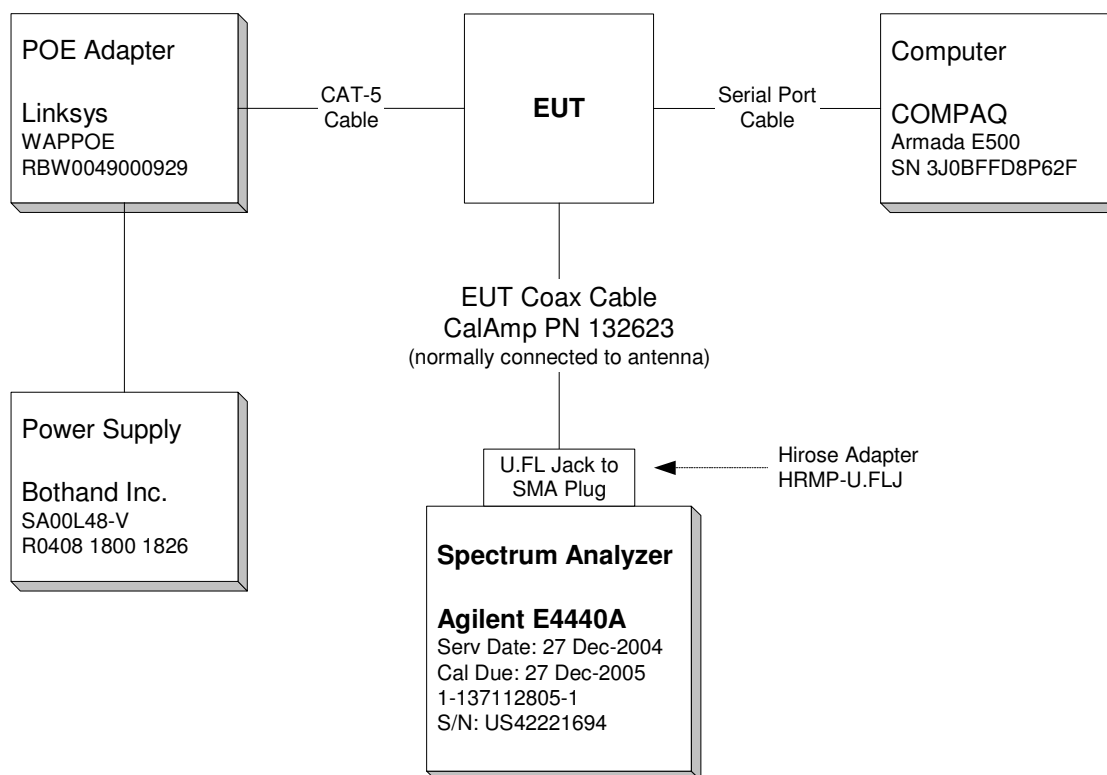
POE Adapter

Linksys
WAPPOE
RBW0049000929

CAT-5
Cable

EUT

Serial Port
Cable

Computer

COMPAQ
Armada E500
SN 3J0BFFD8P62F

EUT Coax Cable
CalAmp PN 132623
(normally connected to antenna)

Power Supply

Bothand Inc.
SA00L48-V
R0408 1800 1826

U.FL Jack to
SMA Plug

Hirose Adapter
HRMP-U.FLJ

Spectrum Analyzer

Agilent E4440A
Serv Date: 27 Dec-2004
Cal Due: 27 Dec-2005
1-137112805-1
S/N: US42221694